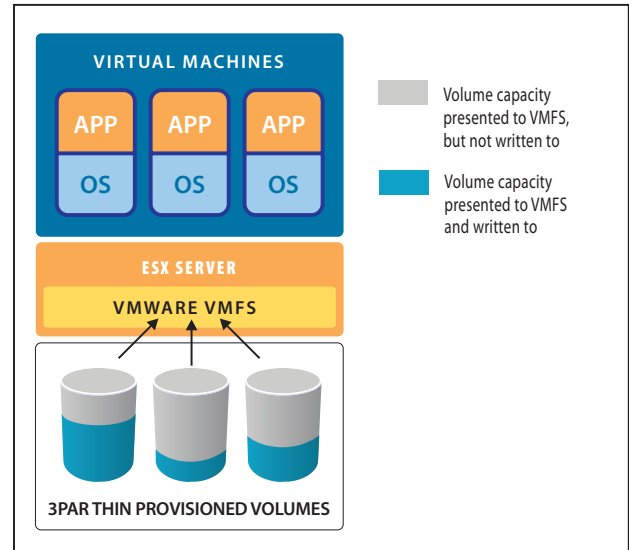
VIRTUAL MACHINES

APP
OS

APP
OS

APP
OS

ESX SERVER

VMWARE VMFS

3PAR THIN PROVISIONED VOLUMES

Volume capacity presented to VMFS, but not written to

Volume capacity presented to VMFS and written to